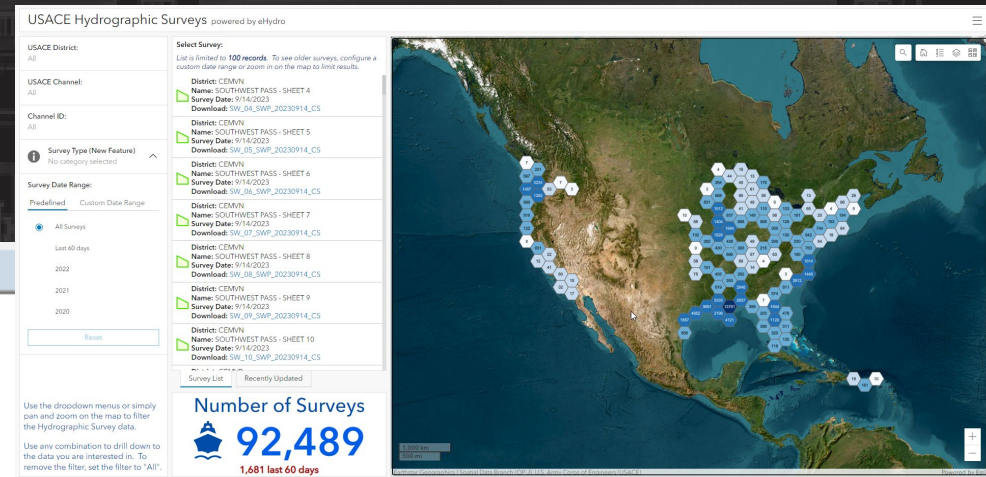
USACE Hydrographic Surveys powered by eHydro

USACE District:
All

USACE Channel:
All

Channel ID:
All

Survey Type (New Feature)
No category selected

Survey Date Range:

Predefined | Custom Date Range

All Surveys
Last 60 days
2022
2021
2020

Reset

Use the dropdown menus or simply pan and zoom on the map to filter the Hydrographic Survey data.

Use any combination to drill down to the data you are interested in. To remove the filter, set the filter to "All".

Select Survey:
List is limited to 100 records. To see older surveys, configure a custom date range or zoom in on the map to limit results.

District: CEMVN
Name: SOUTHWEST PASS - SHEET 4
Survey Date: 9/14/2023
Download: SW_04_SWP_20230914_CS

District: CEMVN
Name: SOUTHWEST PASS - SHEET 5
Survey Date: 9/14/2023
Download: SW_05_SWP_20230914_CS

District: CEMVN
Name: SOUTHWEST PASS - SHEET 6
Survey Date: 9/14/2023
Download: SW_06_SWP_20230914_CS

District: CEMVN
Name: SOUTHWEST PASS - SHEET 7
Survey Date: 9/14/2023
Download: SW_07_SWP_20230914_CS

District: CEMVN
Name: SOUTHWEST PASS - SHEET 8
Survey Date: 9/14/2023
Download: SW_08_SWP_20230914_CS

District: CEMVN
Name: SOUTHWEST PASS - SHEET 9
Survey Date: 9/14/2023
Download: SW_09_SWP_20230914_CS

District: CEMVN
Name: SOUTHWEST PASS - SHEET 10
Survey Date: 9/14/2023
Download: SW_10_SWP_20230914_CS

Survey List | Recently Updated

Number of Surveys
92,489
1,681 last 60 days

1,000 km
500 mi

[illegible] Geographics | Spatial Data Branch (OP-J), U.S. Army Corps of Engineers (USACE)

Powered by Esri